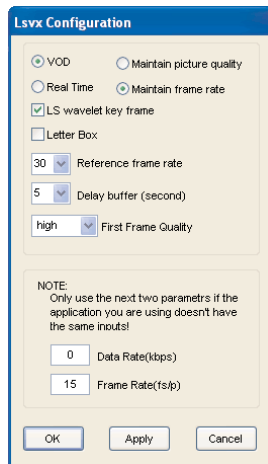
Lsvx Configuration

VOD
Maintain picture quality
Real Time
Maintain frame rate
LS wavelet key frame
Letter Box
30 Reference frame rate
5 Delay buffer (second)
high First Frame Quality

NOTE:
Only use the next two parametrs if the application you are using doesn't have the same inputs!

0 Data Rate(kbps)
15 Frame Rate(fs/p)

OK
Apply
Cancel